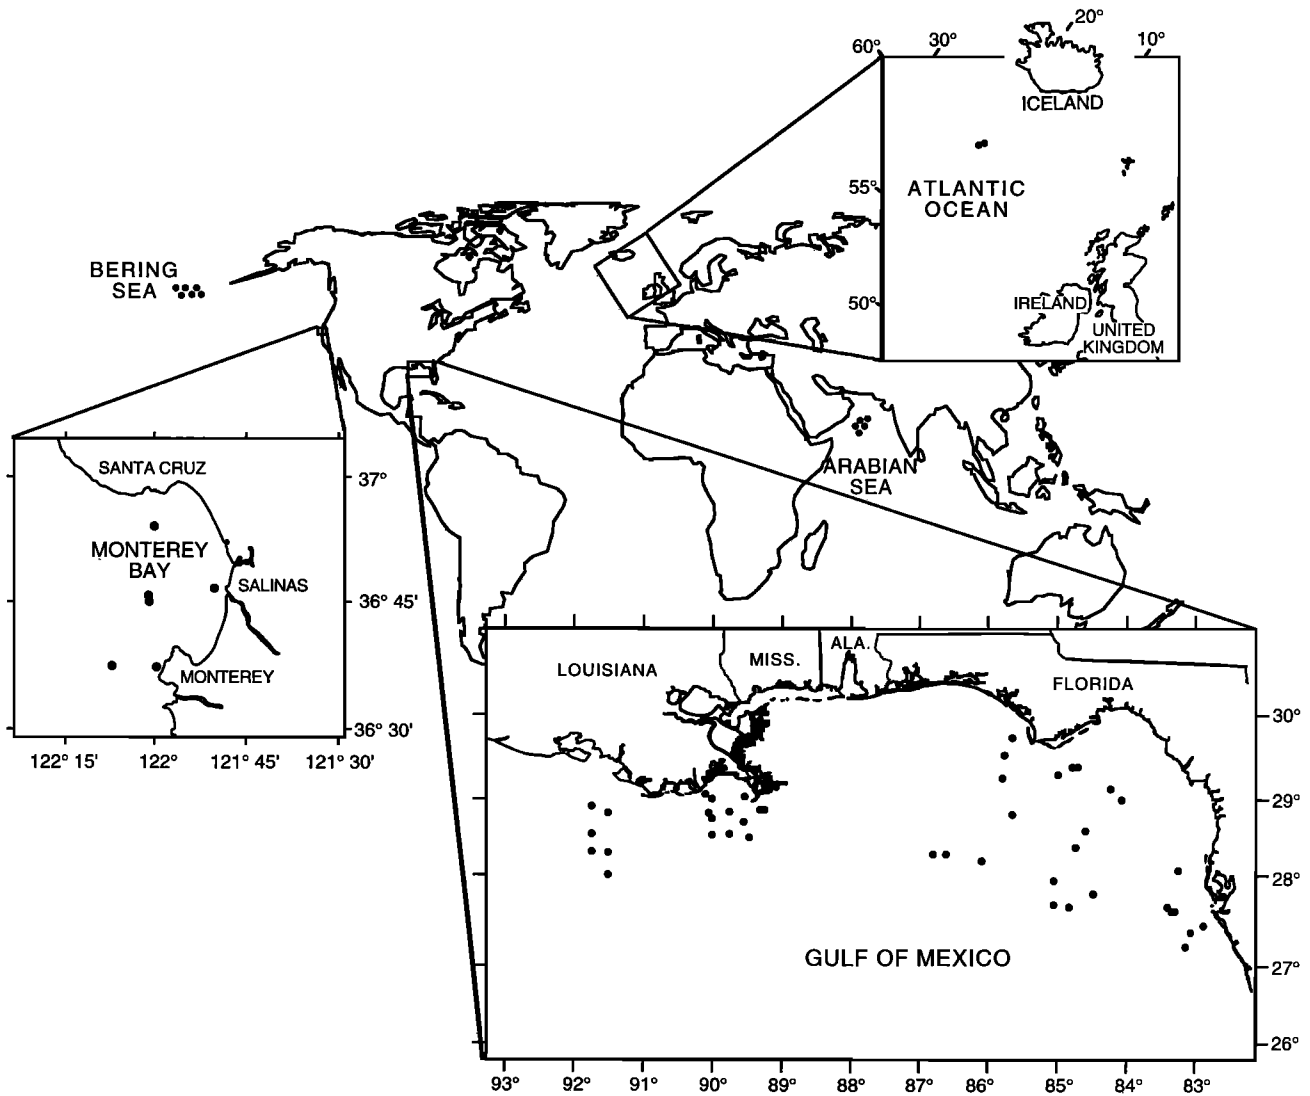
60°
30°
20°
10°
ICELAND
55°
ATLANTIC OCEAN
50°
IRELAND
UNITED KINGDOM

BERING SEA

ARABIAN SEA

SANTA CRUZ
37°
MONTEREY BAY
SALINAS
36° 45'
MONTEREY
36° 30'
122° 15'
122°
121° 45'
121° 30'

LOUISIANA
MISS.
ALA.
FLORIDA
30°
29°
28°
GULF OF MEXICO
27°
26°
93°
92°
91°
90°
89°
88°
87°
86°
85°
84°
83°